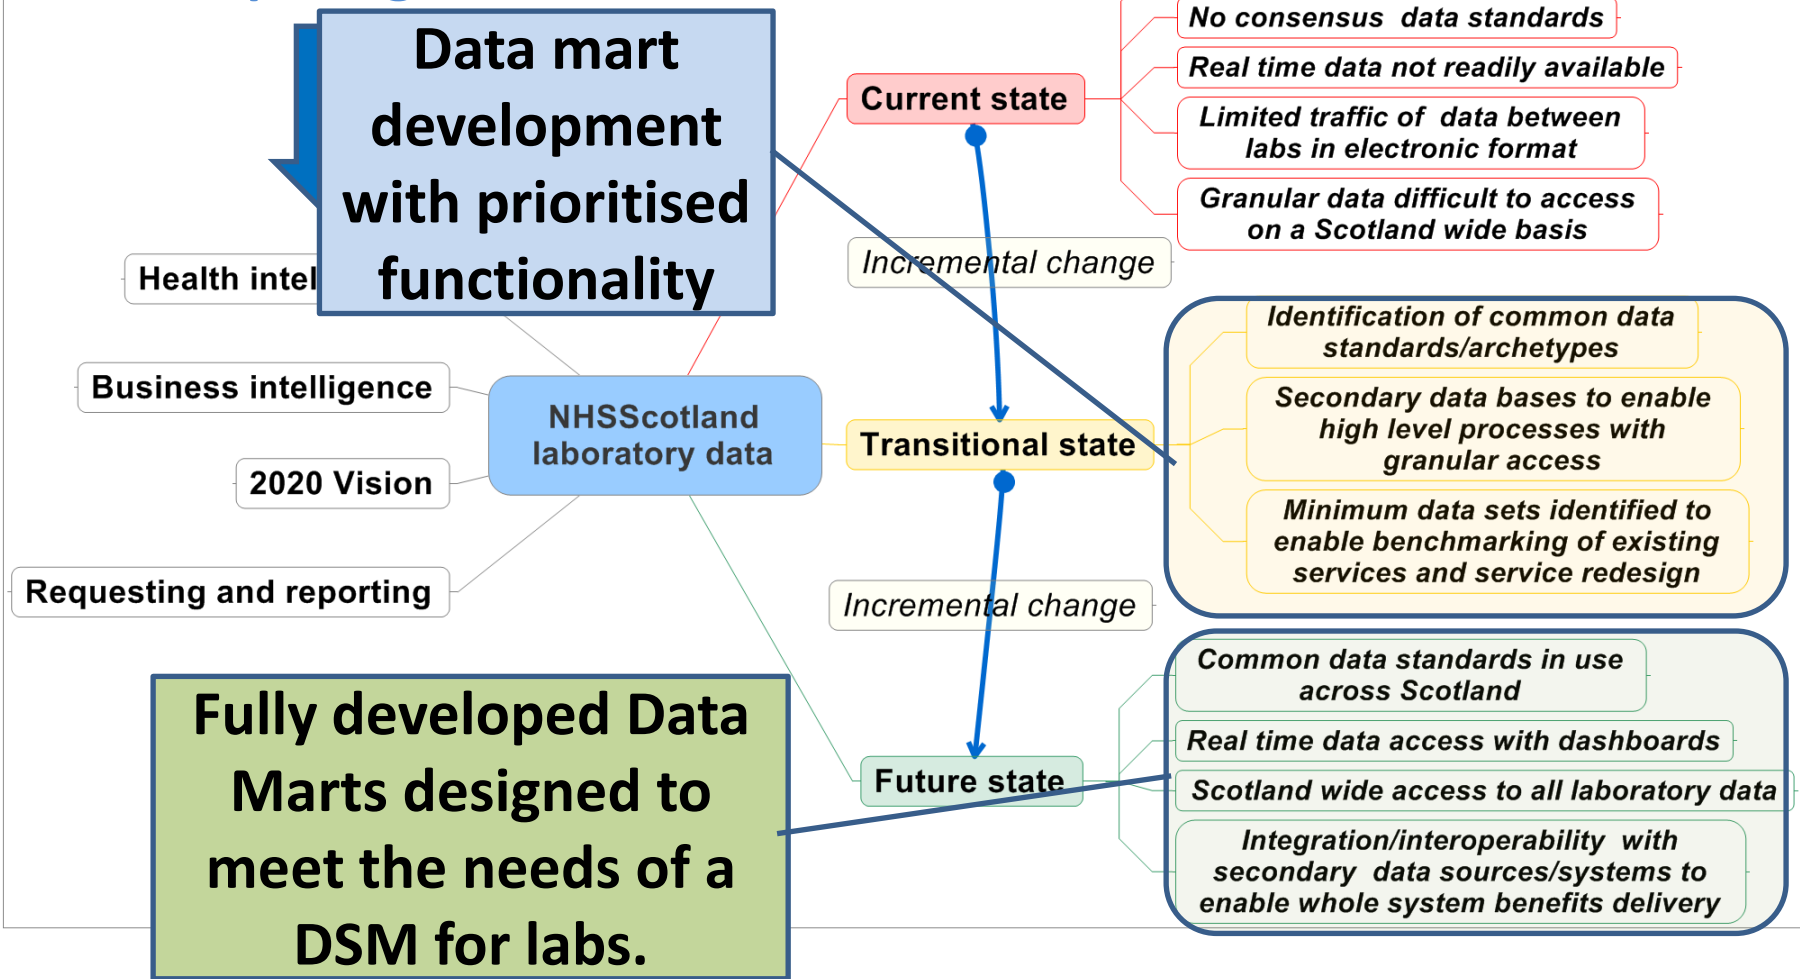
Data mart development with prioritised functionality

Health intel

Business intelligence

2020 Vision

Requesting and reporting

NHSScotland laboratory data

Current state

No consensus data standards

Real time data not readily available

Limited traffic of data between labs in electronic format

Granular data difficult to access on a Scotland wide basis

Incremental change

Transitional state

Identification of common data standards/archetypes

Secondary data bases to enable high level processes with granular access

Minimum data sets identified to enable benchmarking of existing services and service redesign

Incremental change

Future state

Common data standards in use across Scotland

Real time data access with dashboards

Scotland wide access to all laboratory data

Integration/interoperability with secondary data sources/systems to enable whole system benefits delivery

Fully developed Data Marts designed to meet the needs of a DSM for labs.